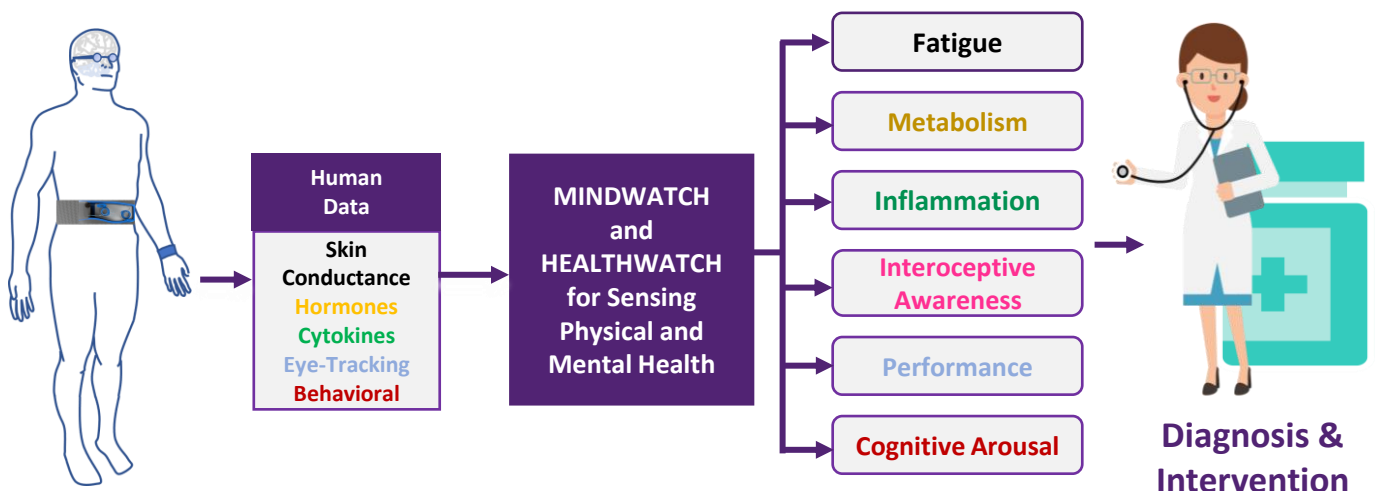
Human Data

Skin Conductance
Hormones
Cytokines
Eye-Tracking
Behavioral

MINDWATCH and HEALTHWATCH for Sensing Physical and Mental Health

Fatigue

Metabolism

Inflammation

Interoceptive Awareness

Performance

Cognitive Arousal

Diagnosis & Intervention